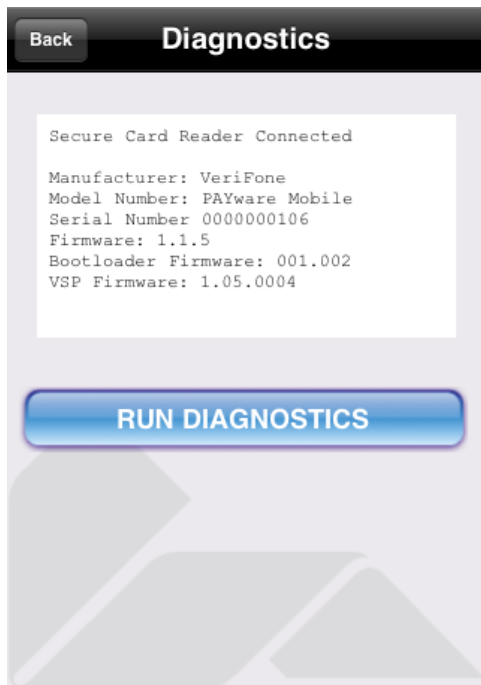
Back

Diagnostics

Secure Card Reader Connected

Manufacturer: VeriFone
Model Number: PAYware Mobile
Serial Number 0000000106
Firmware: 1.1.5
Bootloader Firmware: 001.002
VSP Firmware: 1.05.0004

RUN DIAGNOSTICS